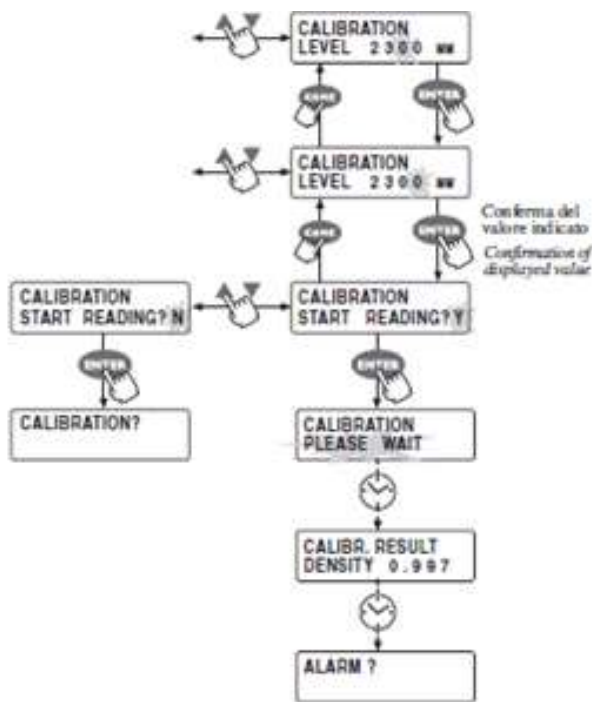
CALIBRATION
LEVEL 2300 mm

CANC

ENTER

CALIBRATION
LEVEL 2300 mm

Conferma del valore indicato

*Confirmation of displayed value*

CANC

ENTER

CALIBRATION
START READING? N

CALIBRATION
START READING? Y

ENTER

ENTER

CALIBRATION?

CALIBRATION
PLEASE WAIT

CALIBR. RESULT
DENSITY 0.997

ALARM ?